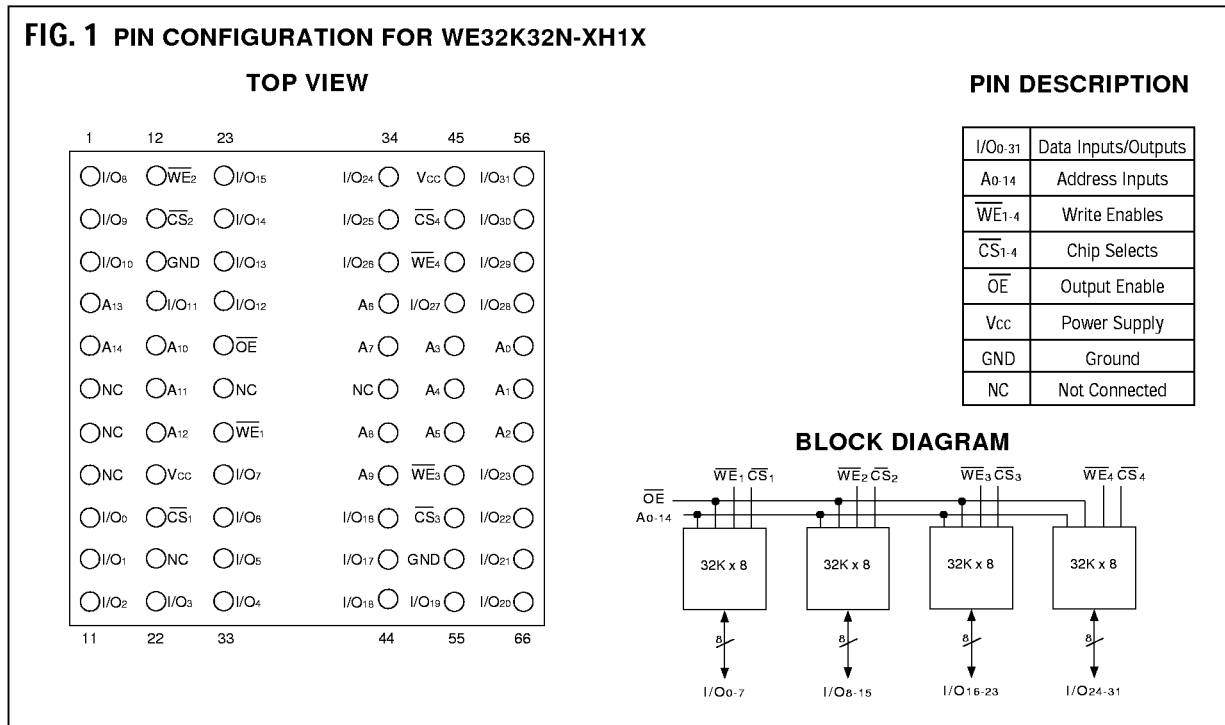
FIG. 1 PIN CONFIGURATION FOR WE32K32N-XH1X

TOP VIEW

1 12 23 34 45 56

I/O8 $\overline{WE}_2$ I/O15 I/O24 Vcc I/O31

I/O9 $\overline{CS}_2$ I/O14 I/O25 $\overline{CS}_4$ I/O30

I/O10 GND I/O13 I/O26 $\overline{WE}_4$ I/O29

A13 I/O11 I/O12 A6 I/O27 I/O28

A14 A10 $\overline{OE}$ A7 A3 A0

NC A11 NC NC A4 A1

NC A12 $\overline{WE}_1$ A8 A5 A2

NC Vcc I/O7 A9 $\overline{WE}_3$ I/O23

I/O0 $\overline{CS}_1$ I/O6 I/O16 $\overline{CS}_3$ I/O22

I/O1 NC I/O5 I/O17 GND I/O21

I/O2 I/O3 I/O4 I/O18 I/O19 I/O20

11 22 33 44 55 66

PIN DESCRIPTION

| I/O0-31 | Data Inputs/Outputs |
|---|---|
| A0-14 | Address Inputs |
| $\overline{WE}$1-4 | Write Enables |
| $\overline{CS}$1-4 | Chip Selects |
| $\overline{OE}$ | Output Enable |
| Vcc | Power Supply |
| GND | Ground |
| NC | Not Connected |

BLOCK DIAGRAM

$\overline{WE}_1$ $\overline{CS}_1$ $\overline{WE}_2$ $\overline{CS}_2$ $\overline{WE}_3$ $\overline{CS}_3$ $\overline{WE}_4$ $\overline{CS}_4$

$\overline{OE}$

A0-14

32K x 8 32K x 8 32K x 8 32K x 8

8 8 8 8

I/O0-7 I/O8-15 I/O16-23 I/O24-31